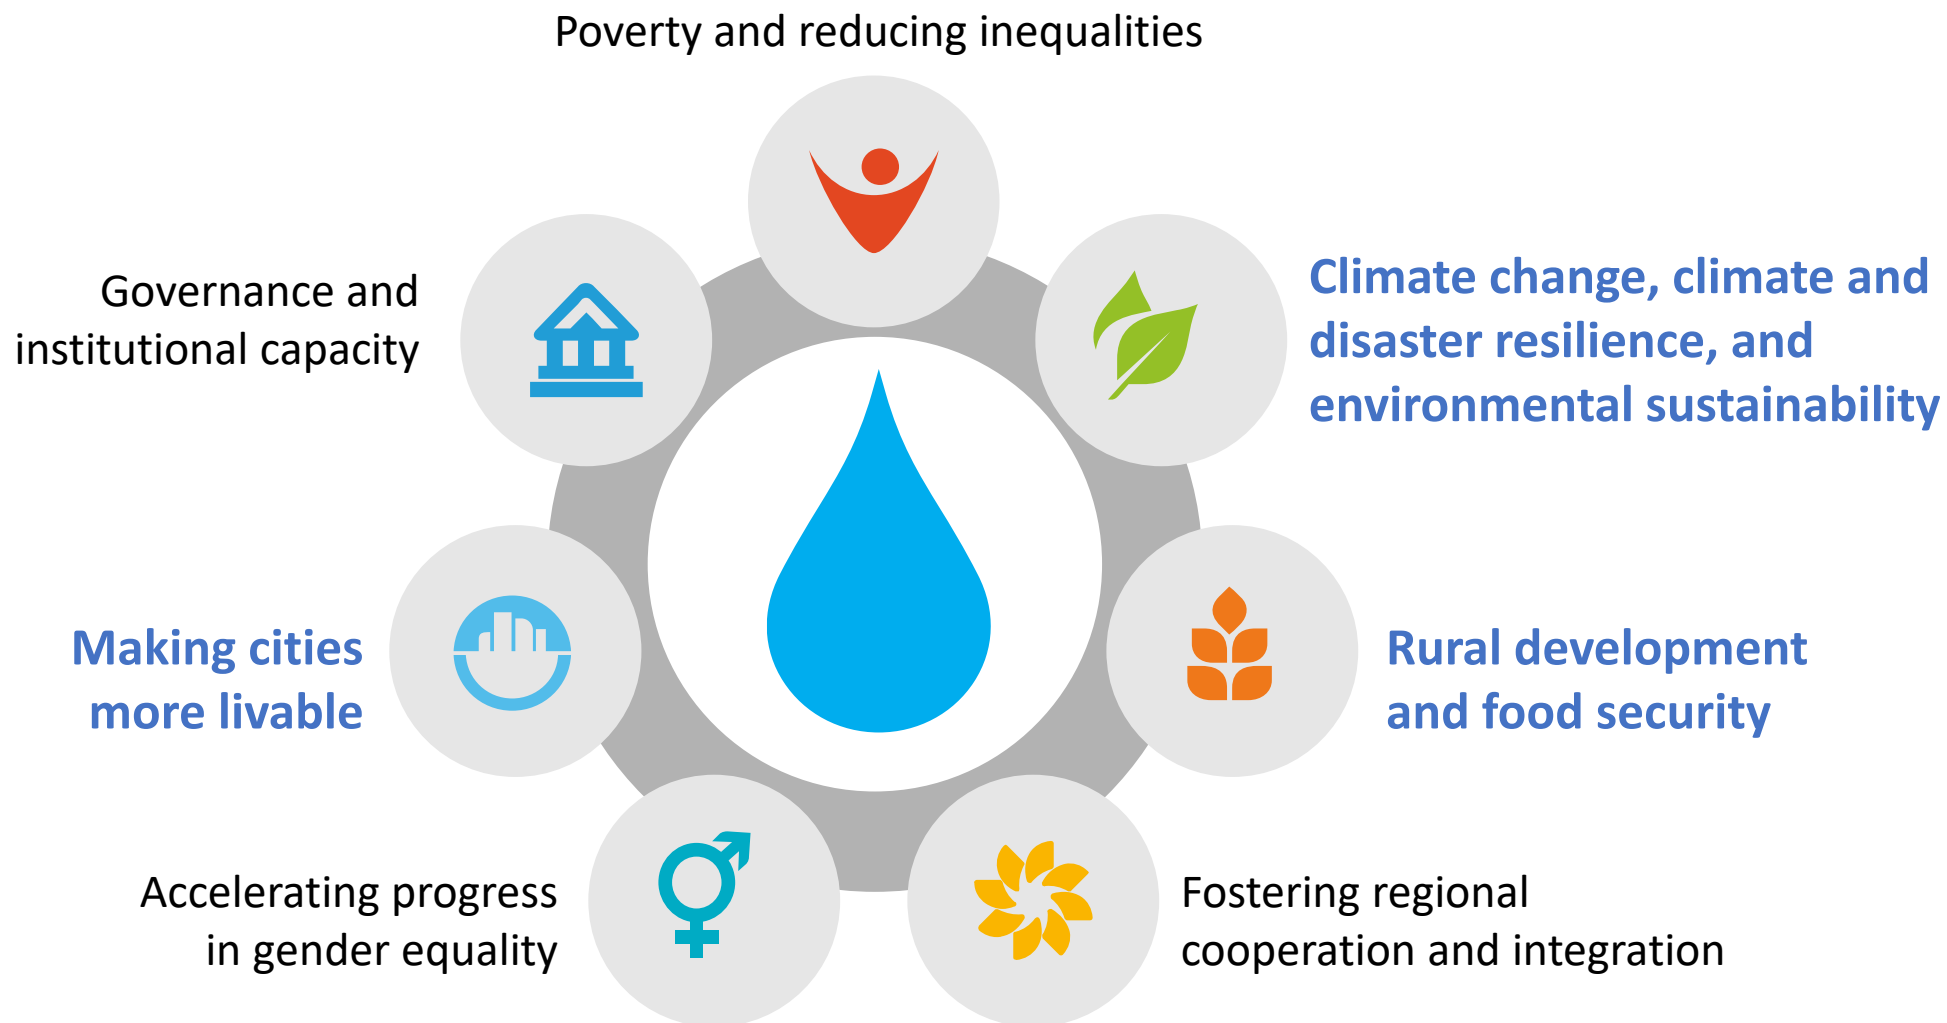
Poverty and reducing inequalities

Governance and institutional capacity

Climate change, climate and disaster resilience, and environmental sustainability

Making cities more livable

Rural development and food security

Accelerating progress in gender equality

Fostering regional cooperation and integration